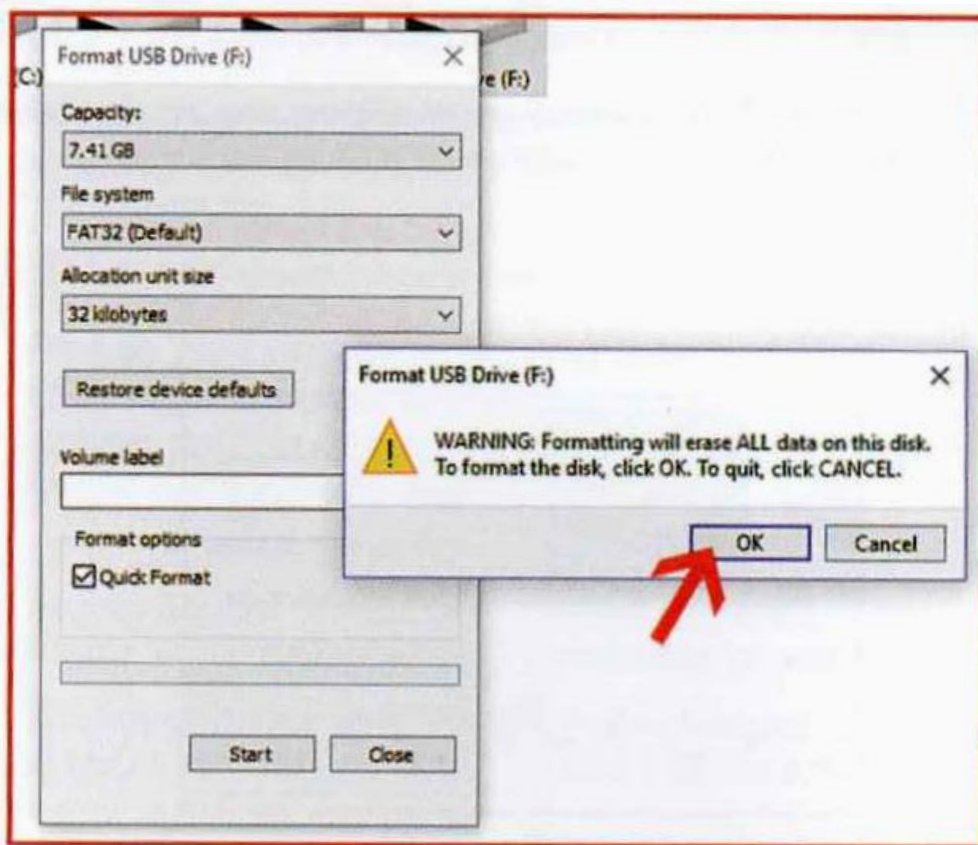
C:)

ve (F:)

Format USB Drive (F:)

×

Capacity:

7.41 GB

File system

FAT32 (Default)

Allocation unit size

32 kilobytes

Restore device defaults

Volume label

Format options

Quick Format

Start

Close

Format USB Drive (F:)

×

WARNING: Formatting will erase ALL data on this disk. To format the disk, click OK. To quit, click CANCEL.

OK

Cancel